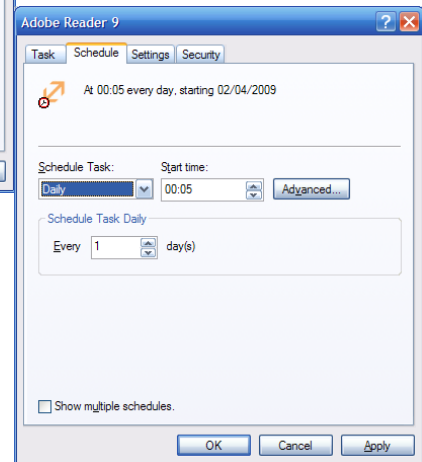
Adobe Reader 9

Task | Schedule | Settings | Security

At 00:05 every day, starting 02/04/2009

Schedule Task:
Daily

Start time:
00:05

Advanced...

Schedule Task Daily

Every 1 day(s)

Show multiple schedules.

OK Cancel Apply